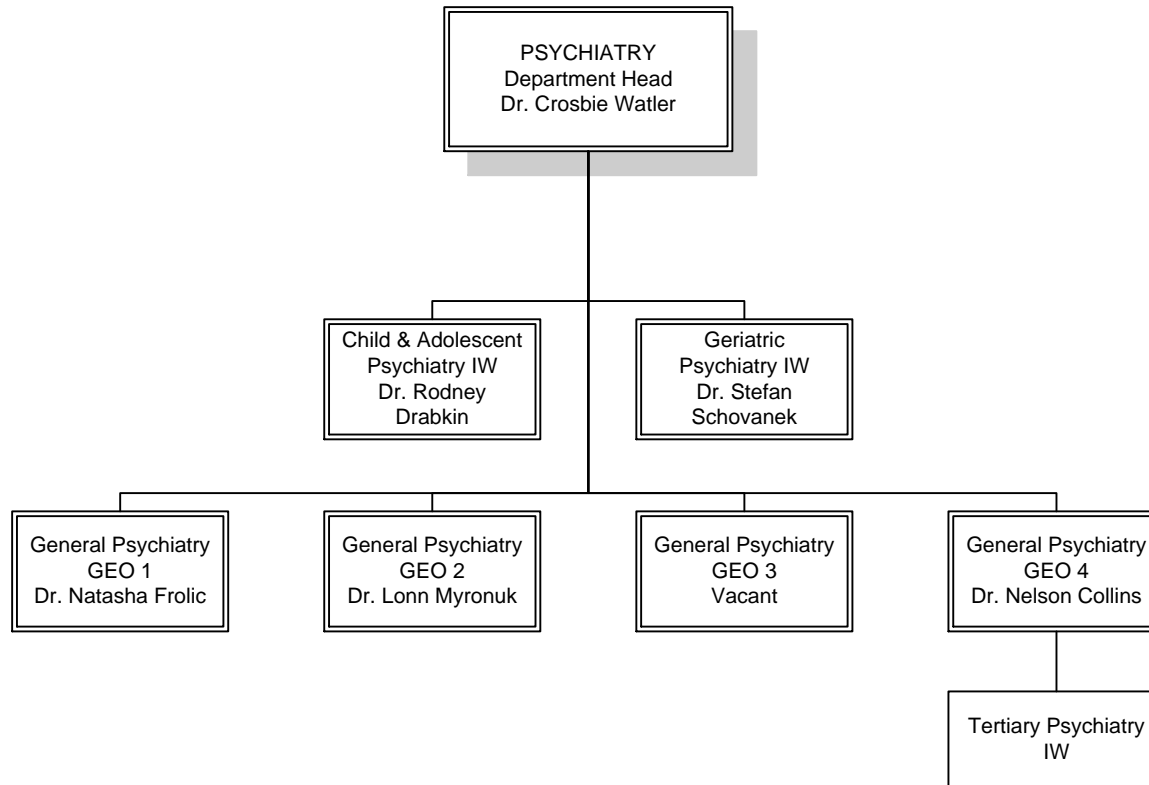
PSYCHIATRY
Department Head
Dr. Crosbie Watler

Child & Adolescent Psychiatry IW
Dr. Rodney Drabkin

Geriatric Psychiatry IW
Dr. Stefan Schovanek

General Psychiatry
GEO 1
Dr. Natasha Frolic

General Psychiatry
GEO 2
Dr. Lonn Myronuk

General Psychiatry
GEO 3
Vacant

General Psychiatry
GEO 4
Dr. Nelson Collins

Tertiary Psychiatry
IW